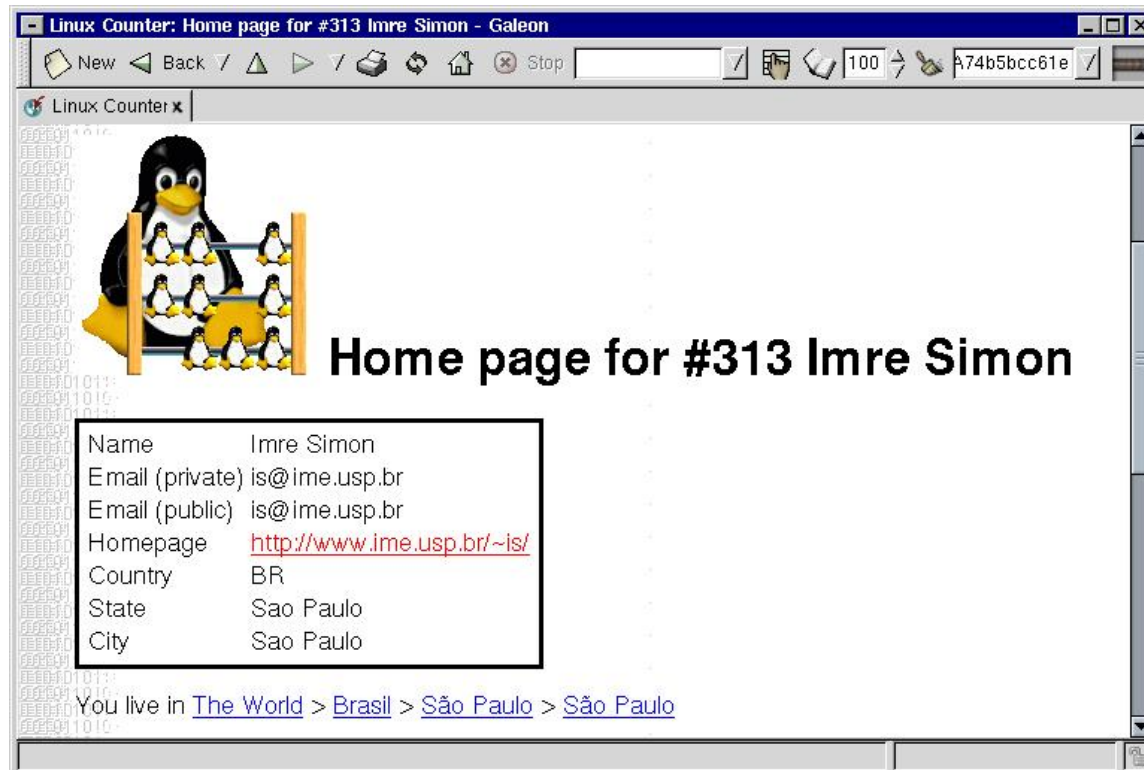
Linux Counter: Home page for #313 Imre Simon - Galeon

New Back Stop 100 A74b5bcc61e

Linux Counter

Home page for #313 Imre Simon

| | |
|---|---|
| Name | Imre Simon |
| Email (private) | is@ime.usp.br |
| Email (public) | is@ime.usp.br |
| Homepage | http://www.ime.usp.br/~is/ |
| Country | BR |
| State | Sao Paulo |
| City | Sao Paulo |

You live in The World > Brasil > São Paulo > São Paulo